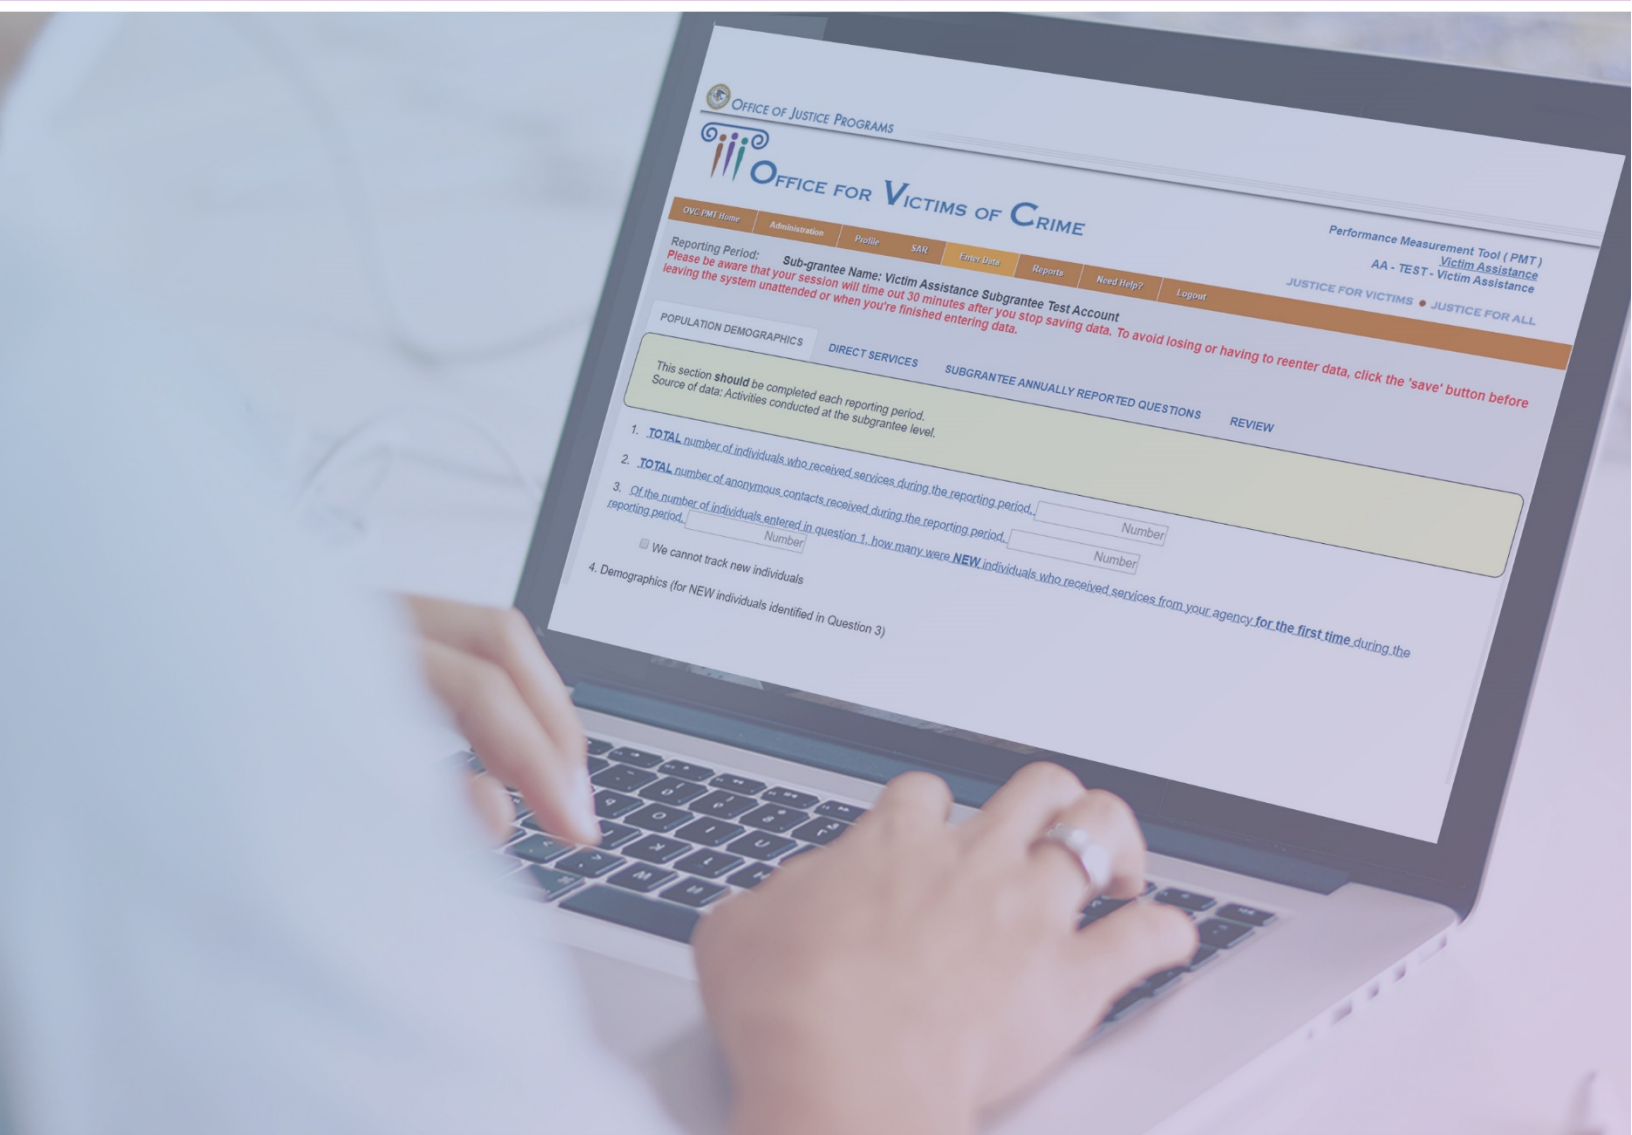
Office of Justice Programs

Office for Victims of Crime

Performance Measurement Tool ( PMT )
Victim Assistance
AA - TEST - Victim Assistance

JUSTICE FOR VICTIMS • JUSTICE FOR ALL

OVC PMT Home | Administration | Profile | SAR | Enter Data | Reports | Need Help? | Logout

Reporting Period: Sub-grantee Name: Victim Assistance Subgrantee Test Account

Please be aware that your session will time out 30 minutes after you stop saving data. To avoid losing or having to reenter data, click the 'save' button before leaving the system unattended or when you're finished entering data.

POPULATION DEMOGRAPHICS | DIRECT SERVICES | SUBGRANTEE ANNUALLY REPORTED QUESTIONS | REVIEW

This section should be completed each reporting period.
Source of data: Activities conducted at the subgrantee level.

1. TOTAL number of individuals who received services during the reporting period. Number

2. TOTAL number of anonymous contacts received during the reporting period. Number

3. Of the number of individuals entered in question 1, how many were NEW individuals who received services from your agency for the first time during the reporting period. Number

We cannot track new individuals

4. Demographics (for NEW individuals identified in Question 3)